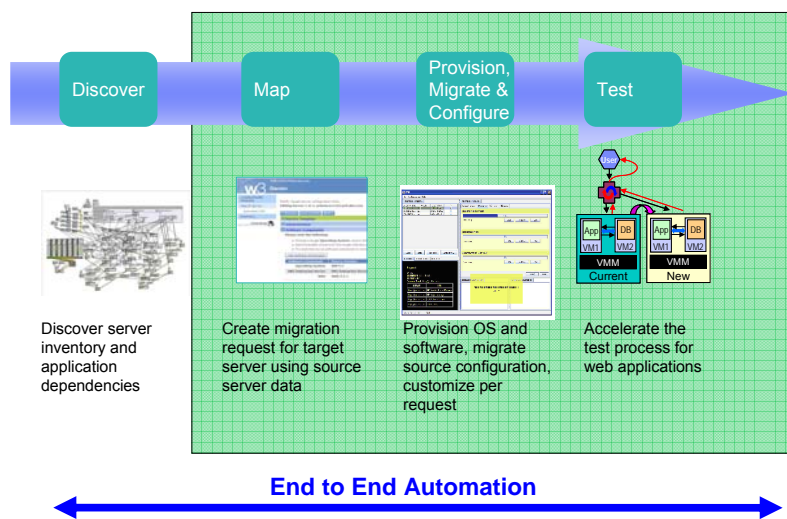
Discover

Map

Provision, Migrate & Configure

Test

User

App

DB

VM1

VM2

VMM

Current

App

DB

VM1

VM2

VMM

New

Discover server inventory and application dependencies

Create migration request for target server using source server data

Provision OS and software, migrate source configuration, customize per request

Accelerate the test process for web applications

End to End Automation